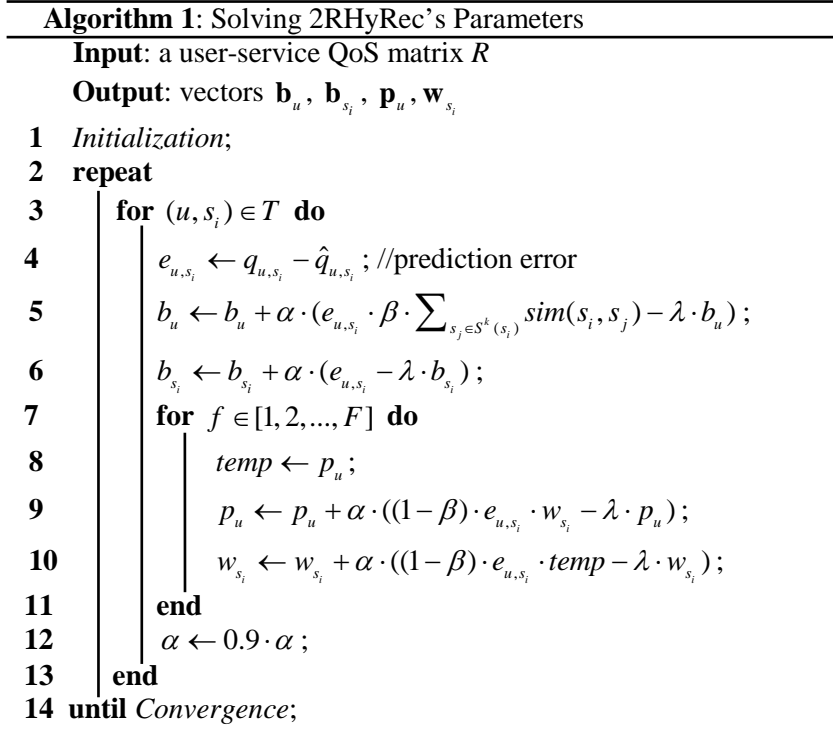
**Algorithm 1**: Solving 2RHyRec's Parameters

**Input**: a user-service QoS matrix *R*

**Output**: vectors $\mathbf{b}_u$, $\mathbf{b}_{s_i}$, $\mathbf{p}_u$, $\mathbf{w}_{s_i}$

1 *Initialization*;
2 **repeat**
3 **for** $(u, s_i) \in T$ **do**
4 $e_{u,s_i} \leftarrow q_{u,s_i} - \hat{q}_{u,s_i}$; //prediction error
5 $b_u \leftarrow b_u + \alpha \cdot (e_{u,s_i} \cdot \beta \cdot \sum_{s_j \in S^k(s_i)} sim(s_i, s_j) - \lambda \cdot b_u)$;
6 $b_{s_i} \leftarrow b_{s_i} + \alpha \cdot (e_{u,s_i} - \lambda \cdot b_{s_i})$;
7 **for** $f \in [1, 2, ..., F]$ **do**
8 $temp \leftarrow p_u$;
9 $p_u \leftarrow p_u + \alpha \cdot ((1-\beta) \cdot e_{u,s_i} \cdot w_{s_i} - \lambda \cdot p_u)$;
10 $w_{s_i} \leftarrow w_{s_i} + \alpha \cdot ((1-\beta) \cdot e_{u,s_i} \cdot temp - \lambda \cdot w_{s_i})$;
11 **end**
12 $\alpha \leftarrow 0.9 \cdot \alpha$;
13 **end**
14 **until** *Convergence*;